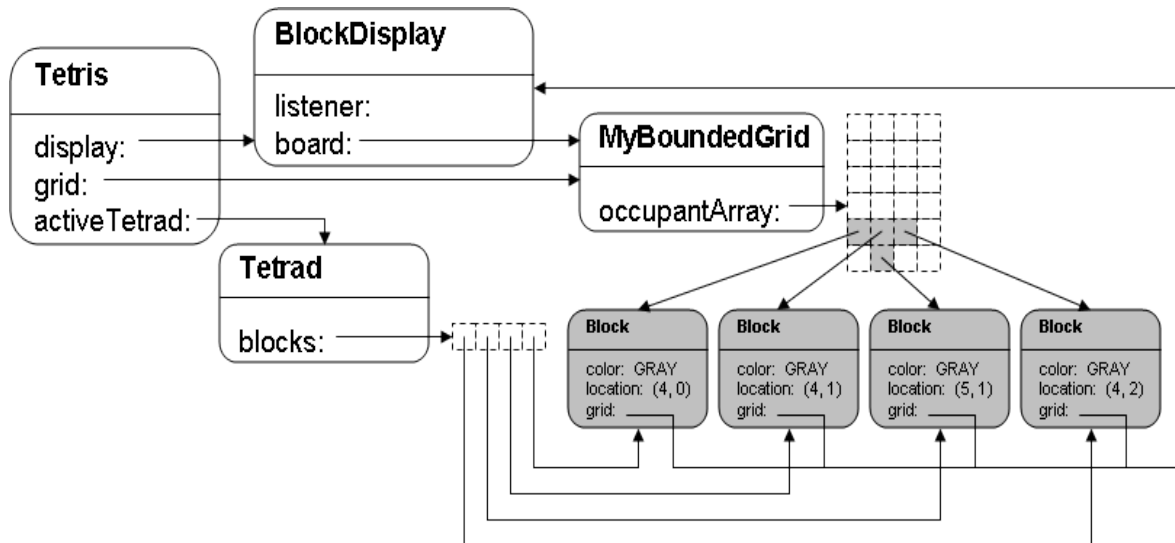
Tetris

display:
grid:
activeTetrad:

BlockDisplay

listener:
board:

MyBoundedGrid

occupantArray:

Tetrad

blocks:

Block

color: GRAY
location: (4, 0)
grid:

Block

color: GRAY
location: (4, 1)
grid:

Block

color: GRAY
location: (5, 1)
grid:

Block

color: GRAY
location: (4, 2)
grid: